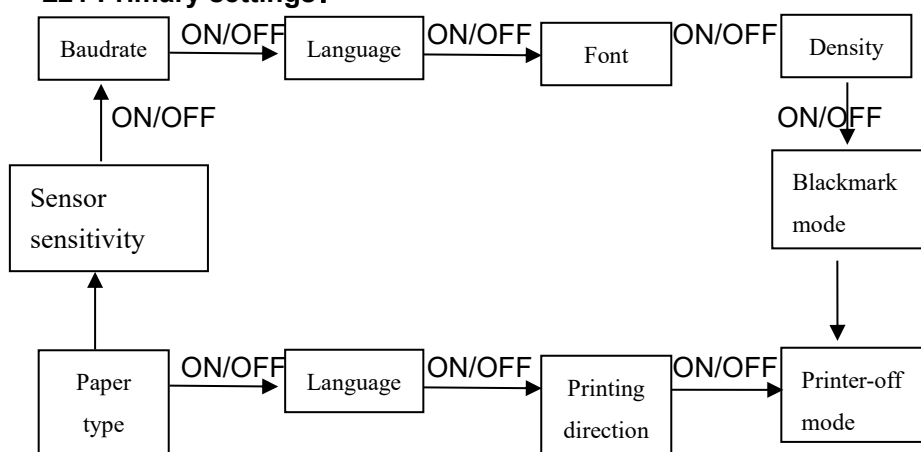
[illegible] Primary settings:

Baudrate ON/OFF Language ON/OFF Font ON/OFF Density

ON/OFF

ON/OFF

Blackmark mode

Sensor sensitivity

Paper type ON/OFF Language ON/OFF Printing direction ON/OFF Printer-off mode